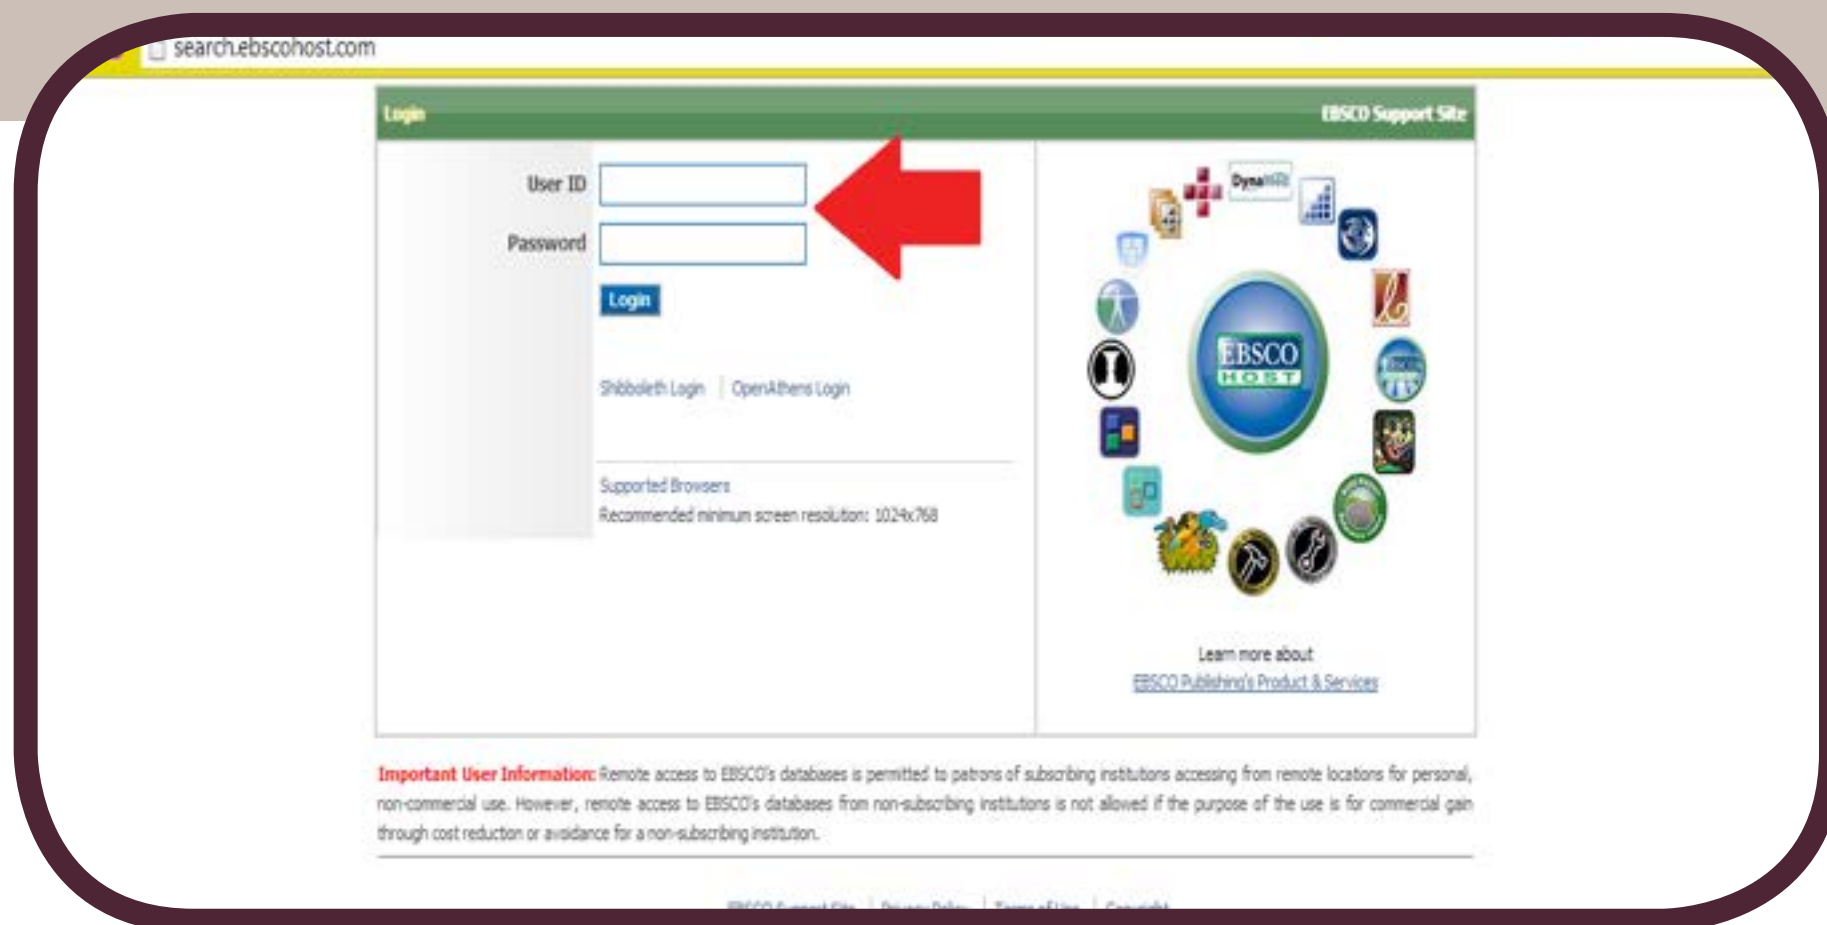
search.ebscohost.com

Login

EBSCO Support Site

User ID

Password

Login

Shibboleth Login | OpenAthens Login

Supported Browsers
Recommended minimum screen resolution: 1024x768

DynaMed

EBSCO HOST

Learn more about
EBSCO Publishing's Product & Services

Important User Information: Remote access to EBSCO's databases is permitted to patrons of subscribing institutions accessing from remote locations for personal, non-commercial use. However, remote access to EBSCO's databases from non-subscribing institutions is not allowed if the purpose of the use is for commercial gain through cost reduction or avoidance for a non-subscribing institution.

EBSCO Support Site | Privacy Policy | Terms of Use | Copyright